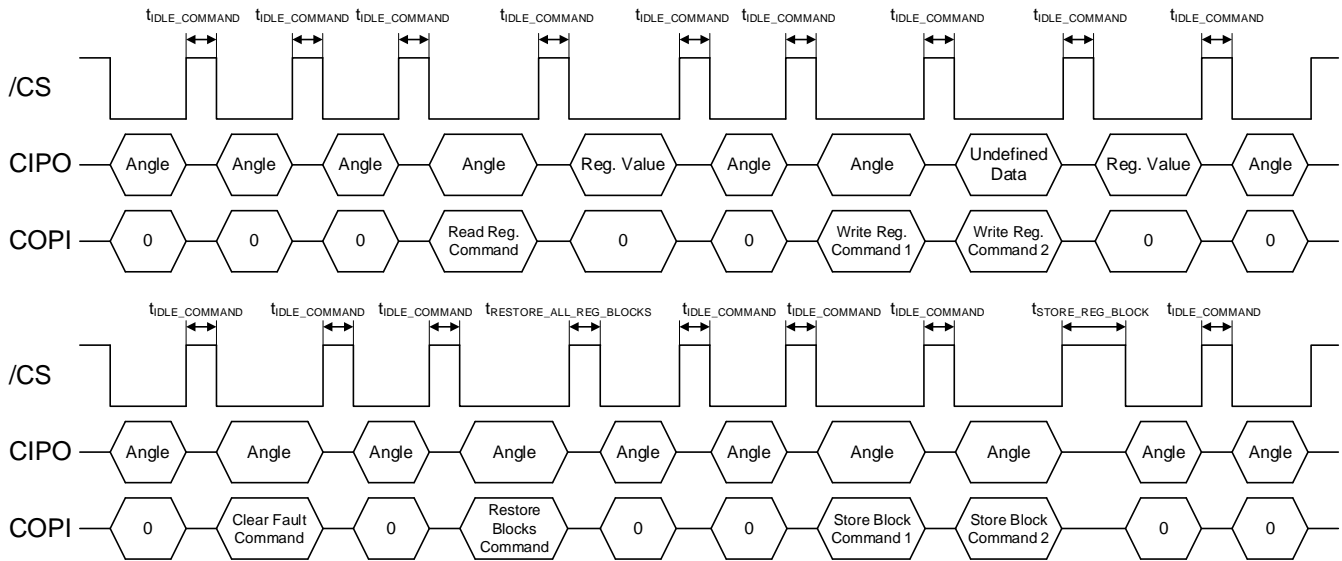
$t_{IDLE\_COMMAND}$ $t_{IDLE\_COMMAND}$ $t_{IDLE\_COMMAND}$ $t_{IDLE\_COMMAND}$ $t_{IDLE\_COMMAND}$ $t_{IDLE\_COMMAND}$ $t_{IDLE\_COMMAND}$ $t_{IDLE\_COMMAND}$ $t_{IDLE\_COMMAND}$

/CS

CIPO Angle Angle Angle Angle Reg. Value Angle Angle Undefined Data Reg. Value Angle

COPI 0 0 0 Read Reg. Command 0 0 Write Reg. Command 1 Write Reg. Command 2 0 0

$t_{IDLE\_COMMAND}$ $t_{IDLE\_COMMAND}$ $t_{IDLE\_COMMAND}$ $t_{RESTORE\_ALL\_REG\_BLOCKS}$ $t_{IDLE\_COMMAND}$ $t_{IDLE\_COMMAND}$ $t_{IDLE\_COMMAND}$ $t_{STORE\_REG\_BLOCK}$ $t_{IDLE\_COMMAND}$

/CS

CIPO Angle Angle Angle Angle Angle Angle Angle Angle Angle Angle

COPI 0 Clear Fault Command 0 Restore Blocks Command 0 0 Store Block Command 1 Store Block Command 2 0 0